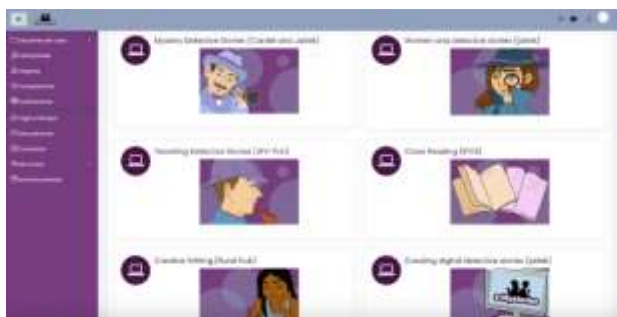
Mystery Detective Stories (Candle and Jabbit)

Women and detective stories (Jabbit)

Travelling detective stories (JFY Pub)

Close Reading (EPUB)

Creative Writing (Rund Hub)

Creating digital detective stories (Jabbit)

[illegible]